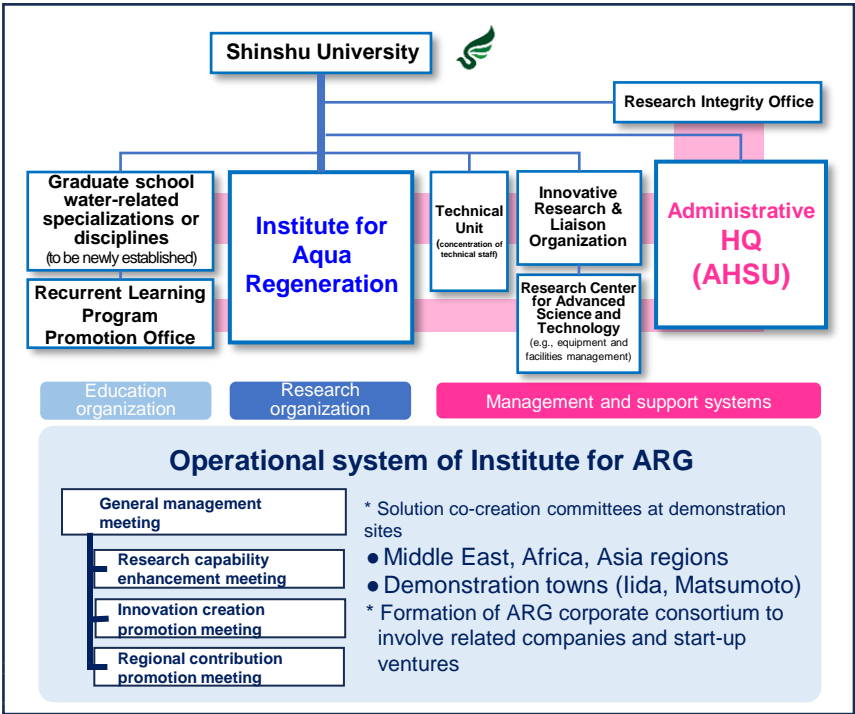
Shinshu University

Research Integrity Office

Graduate school water-related specializations or disciplines
(to be newly established)

Recurrent Learning Program Promotion Office

Institute for Aqua Regeneration

Technical Unit
(concentration of technical staff)

Innovative Research & Liaison Organization

Research Center for Advanced Science and Technology
(e.g., equipment and facilities management)

Administrative HQ (AHSU)

Education organization

Research organization

Management and support systems

Operational system of Institute for ARG

General management meeting

Research capability enhancement meeting

Innovation creation promotion meeting

Regional contribution promotion meeting

* Solution co-creation committees at demonstration sites
● Middle East, Africa, Asia regions
● Demonstration towns (Iida, Matsumoto)
* Formation of ARG corporate consortium to involve related companies and start-up ventures